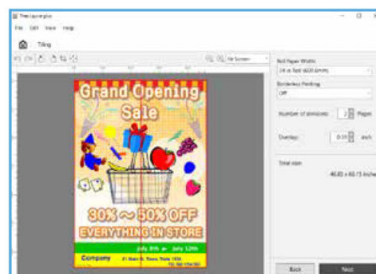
File Edit View Help

Tiling

Fit Screen

Roll Paper Width:

24 in Roll (610.0mm)

Borderless Printing:

Off

Number of divisions: 2 Pages

Overlap: 0.33 inch

Total size:

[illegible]

Grand Opening Sale

30% ~ 50% OFF

EVERYTHING IN STORE

July 8th ~ July 12th

Company

Back

Next